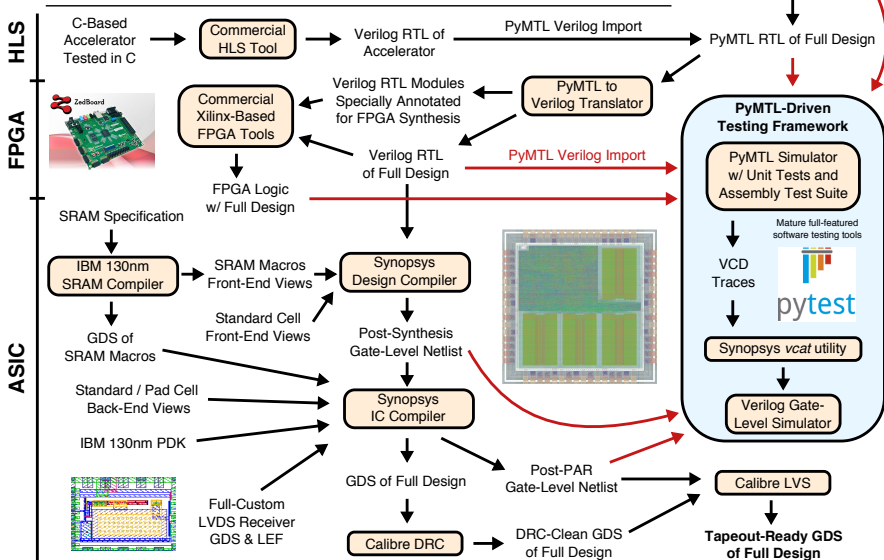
HLS

C-Based Accelerator Tested in C

Commercial HLS Tool

Verilog RTL of Accelerator

PyMTL Verilog Import

PyMTL RTL of Full Design

FPGA

ZedBoard

Commercial Xilinx-Based FPGA Tools

Verilog RTL Modules Specially Annotated for FPGA Synthesis

PyMTL to Verilog Translator

Verilog RTL of Full Design

PyMTL Verilog Import

FPGA Logic w/ Full Design

PyMTL-Driven Testing Framework

PyMTL Simulator w/ Unit Tests and Assembly Test Suite

Mature full-featured software testing tools

VCD Traces

pytest

Synopsys *vcat* utility

Verilog Gate-Level Simulator

ASIC

SRAM Specification

IBM 130nm SRAM Compiler

SRAM Macros Front-End Views

Synopsys Design Compiler

Standard Cell Front-End Views

GDS of SRAM Macros

Post-Synthesis Gate-Level Netlist

Standard / Pad Cell Back-End Views

Synopsys IC Compiler

IBM 130nm PDK

GDS of Full Design

Post-PAR Gate-Level Netlist

Calibre LVS

Full-Custom LVDS Receiver GDS & LEF

Calibre DRC

DRC-Clean GDS of Full Design

Tapeout-Ready GDS of Full Design